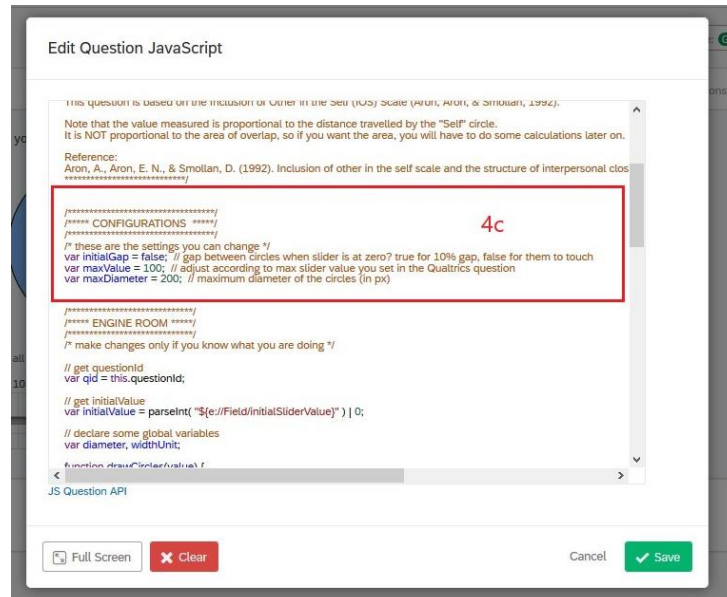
Edit Question JavaScript

This question is based on the Inclusion of Other in the Self (IOS) Scale (Aron, Aron, & Smollan, 1992).

Note that the value measured is proportional to the distance travelled by the "Self" circle.
It is NOT proportional to the area of overlap, so if you want the area, you will have to do some calculations later on.

Reference:
Aron, A., Aron, E. N., & Smollan, D. (1992). Inclusion of other in the self scale and the structure of interpersonal clos
****************************/

/*********************************/
/***** CONFIGURATIONS *****/
/*********************************/
/* these are the settings you can change */
var initialGap = false; // gap between circles when slider is at zero? true for 10% gap, false for them to touch
var maxValue = 100; // adjust according to max slider value you set in the Qualtrics question
var maxDiameter = 200; // maximum diameter of the circles (in px)

4c

/*****************************/
/***** ENGINE ROOM *****/
/*****************************/
/* make changes only if you know what you are doing */

// get questionId
var qid = this.questionId;

// get initialValue
var initialValue = parseInt( "${e://Field/initialSliderValue}" ) | 0;

// declare some global variables
var diameter, widthUnit;

function drawCircles(value) {

JS Question API

Full Screen
Clear
Cancel
Save